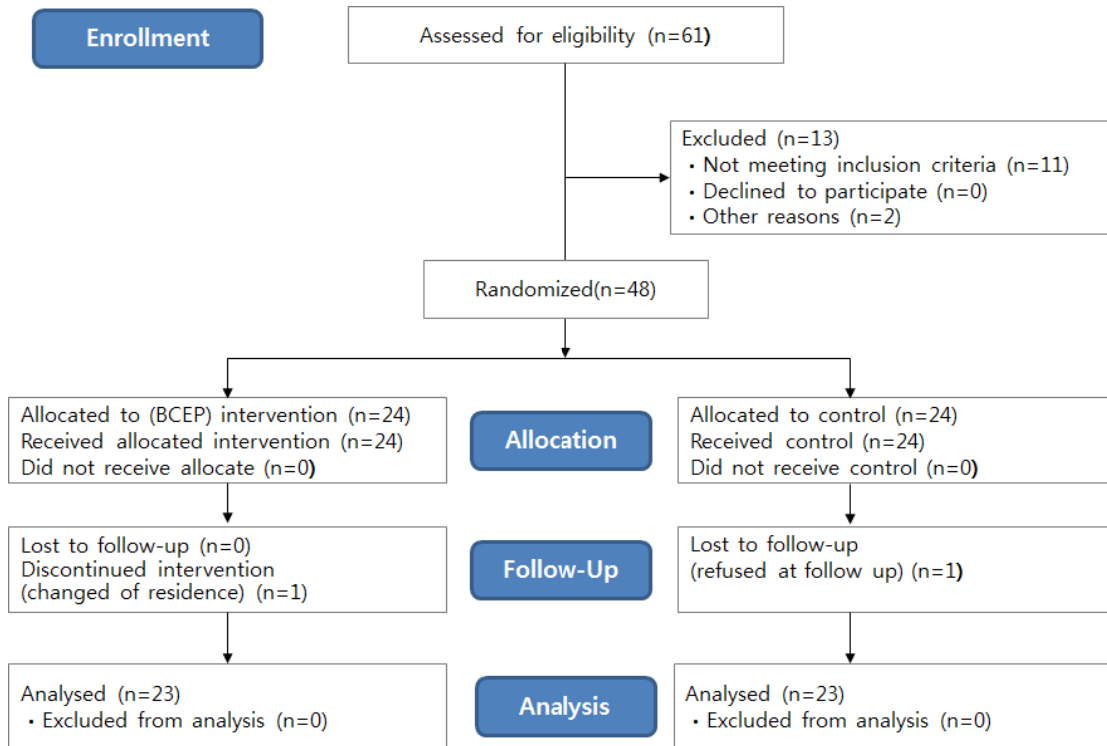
Enrollment

Assessed for eligibility (n=61)

Excluded (n=13)
• Not meeting inclusion criteria (n=11)
• Declined to participate (n=0)
• Other reasons (n=2)

Randomized(n=48)

Allocated to (BCEP) intervention (n=24)
Received allocated intervention (n=24)
Did not receive allocate (n=0)

Allocation

Allocated to control (n=24)
Received control (n=24)
Did not receive control (n=0)

Lost to follow-up (n=0)
Discontinued intervention
(changed of residence) (n=1)

Follow-Up

Lost to follow-up
(refused at follow up) (n=1)

Analysed (n=23)
• Excluded from analysis (n=0)

Analysis

Analysed (n=23)
• Excluded from analysis (n=0)